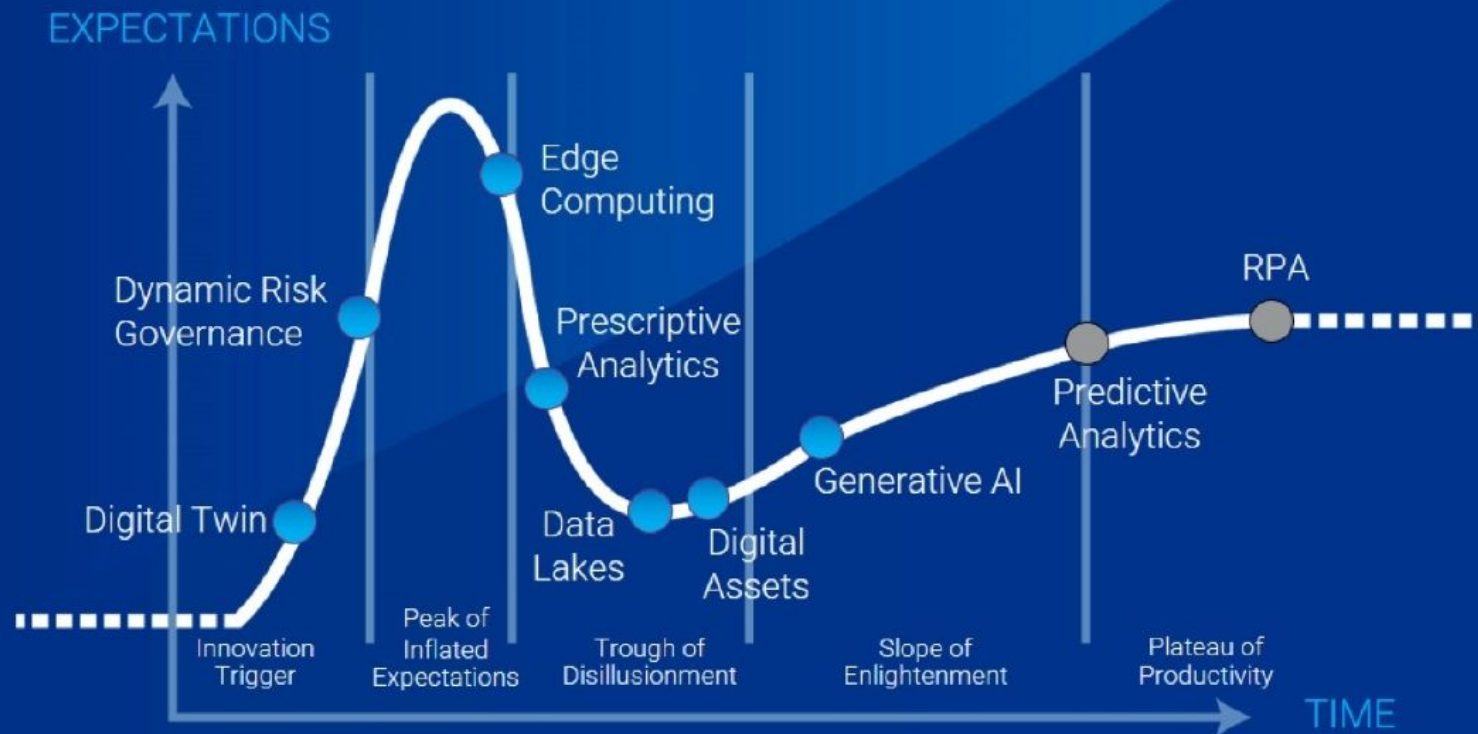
EXPECTATIONS

Edge Computing

Dynamic Risk Governance

Prescriptive Analytics

RPA

Predictive Analytics

Generative AI

Digital Twin

Data Lakes

Digital Assets

Innovation Trigger

Peak of Inflated Expectations

Trough of Disillusionment

Slope of Enlightenment

Plateau of Productivity

TIME